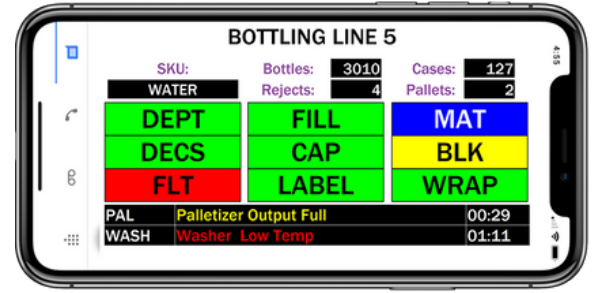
BOTTLING LINE 5

SKU: WATER

Bottles: 3010
Rejects: 4

Cases: 127
Pallets: 2

| DEPT | FILL | MAT |
|---|---|---|
| DECS | CAP | BLK |
| FLT | LABEL | WRAP |

| PAL | Palletizer Output Full | 00:29 |
|---|---|---|
| WASH | Washer Low Temp | 01:11 |

4:55